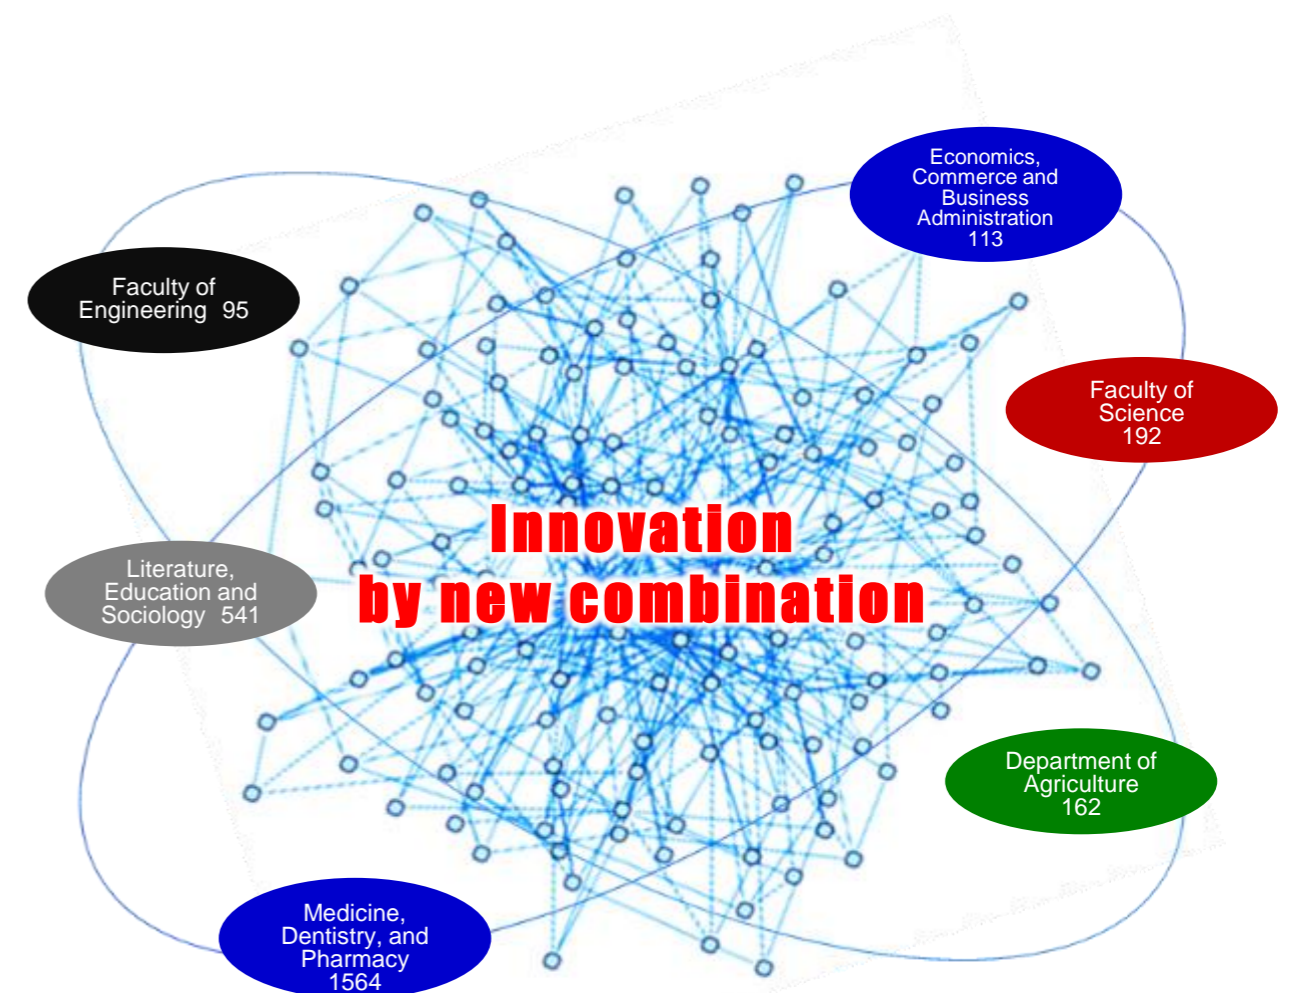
Economics, Commerce and Business Administration 113

Faculty of Engineering 95

Faculty of Science 192

Innovation by new combination

Literature, Education and Sociology 541

Department of Agriculture 162

Medicine, Dentistry, and Pharmacy 1564